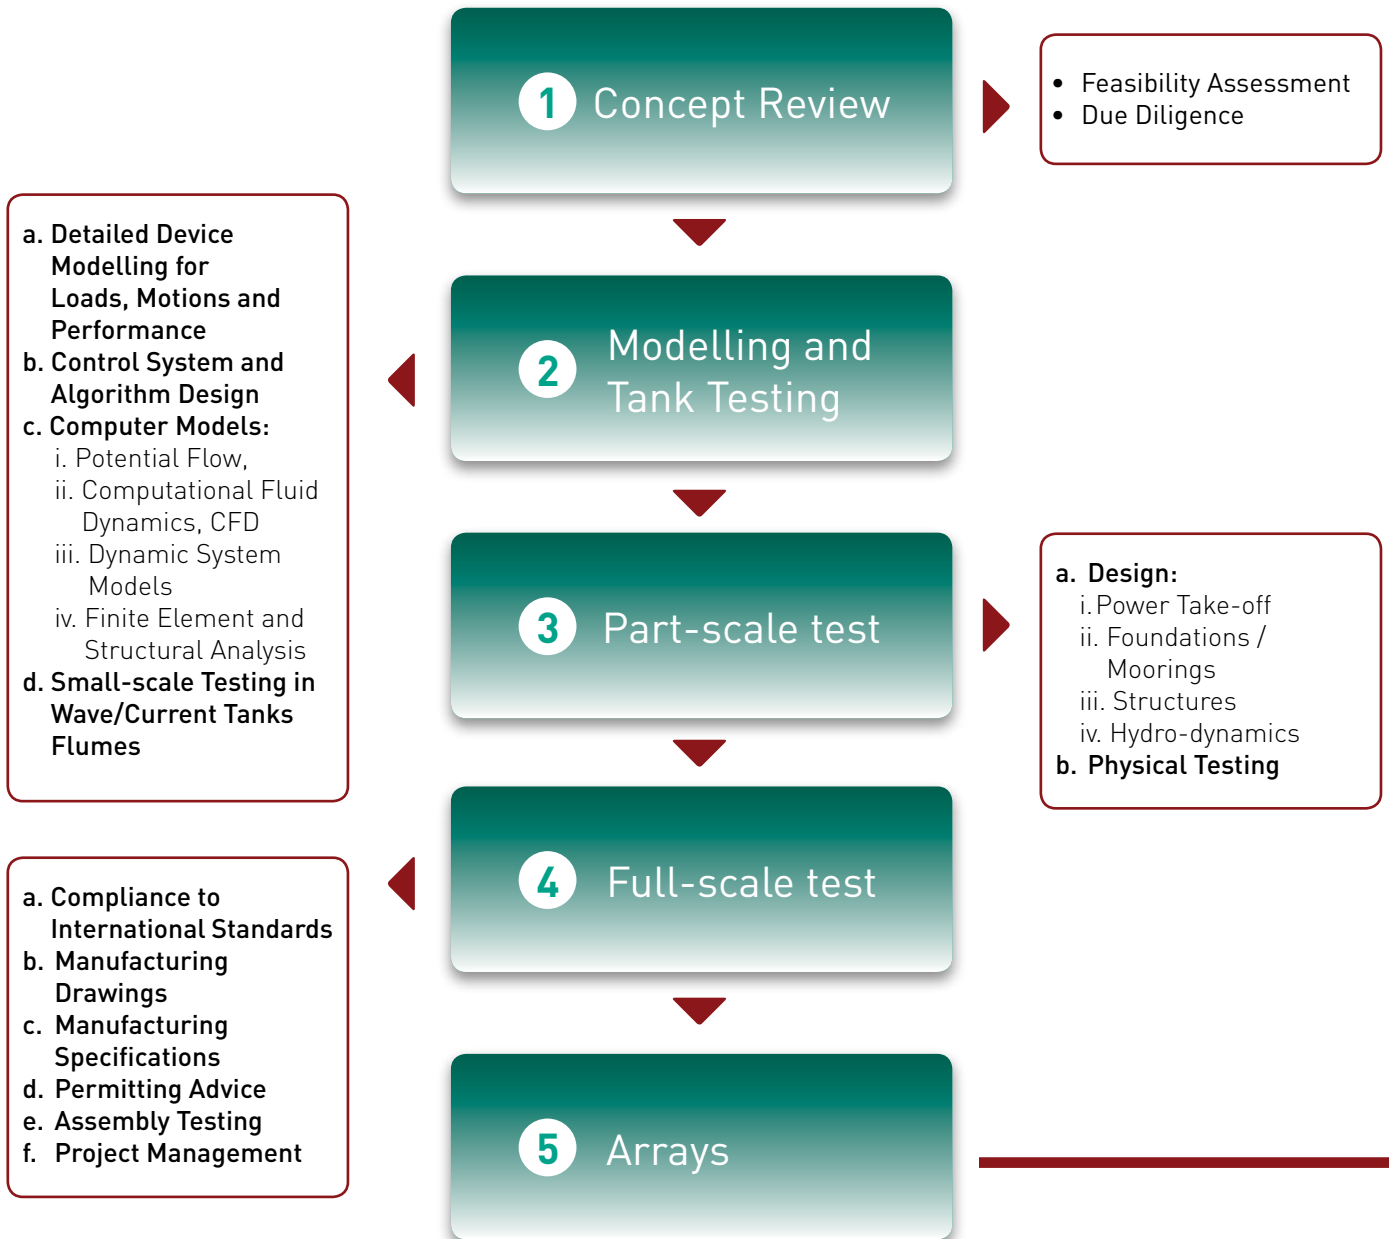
1 Concept Review

- Feasibility Assessment
- Due Diligence

a. Detailed Device Modelling for Loads, Motions and Performance
b. Control System and Algorithm Design
c. Computer Models:
i. Potential Flow,
ii. Computational Fluid Dynamics, CFD
iii. Dynamic System Models
iv. Finite Element and Structural Analysis
d. Small-scale Testing in Wave/Current Tanks Flumes

2 Modelling and Tank Testing

3 Part-scale test

a. Design:
i. Power Take-off
ii. Foundations / Moorings
iii. Structures
iv. Hydro-dynamics
b. Physical Testing

a. Compliance to International Standards
b. Manufacturing Drawings
c. Manufacturing Specifications
d. Permitting Advice
e. Assembly Testing
f. Project Management

4 Full-scale test

5 Arrays